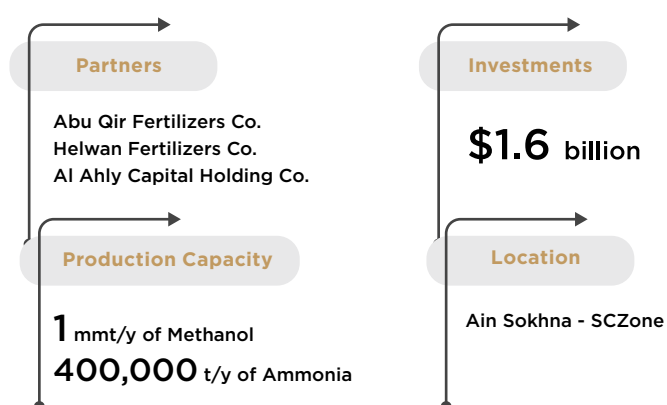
Partners

Abu Qir Fertilizers Co.
Helwan Fertilizers Co.
Al Ahly Capital Holding Co.

Investments

\$1.6 billion

Production Capacity

1 mmt/y of Methanol
400,000 t/y of Ammonia

Location

Ain Sokhna - SCZone